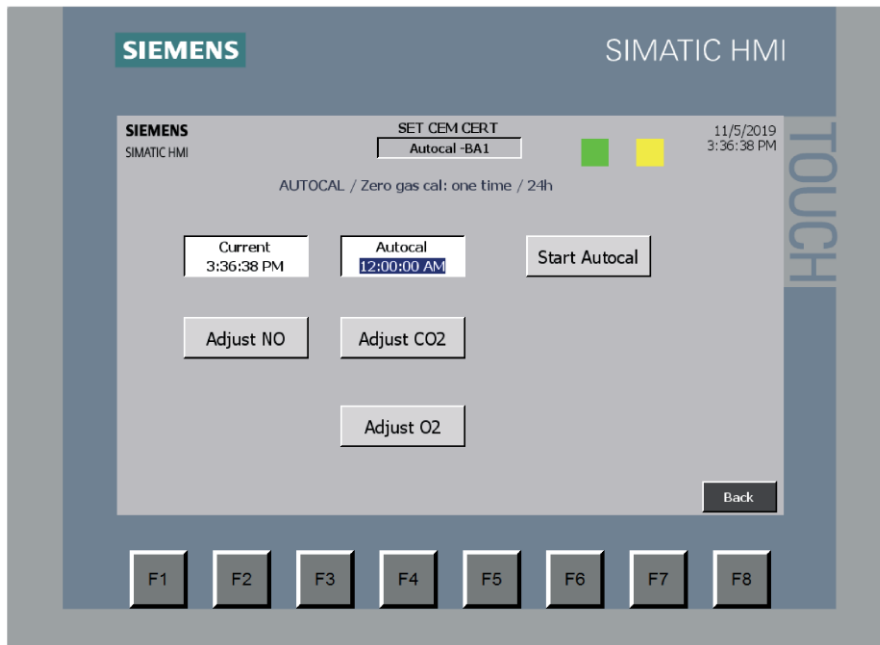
SIEMENS

SIMATIC HMI

SIEMENS
SIMATIC HMI

SET CEM CERT
Autocal -BA1

11/5/2019
3:36:38 PM

TOUCH

AUTOCAL / Zero gas cal: one time / 24h

Current
3:36:38 PM

Autocal
12:00:00 AM

Start Autocal

Adjust NO

Adjust CO2

Adjust O2

Back

F1 F2 F3 F4 F5 F6 F7 F8